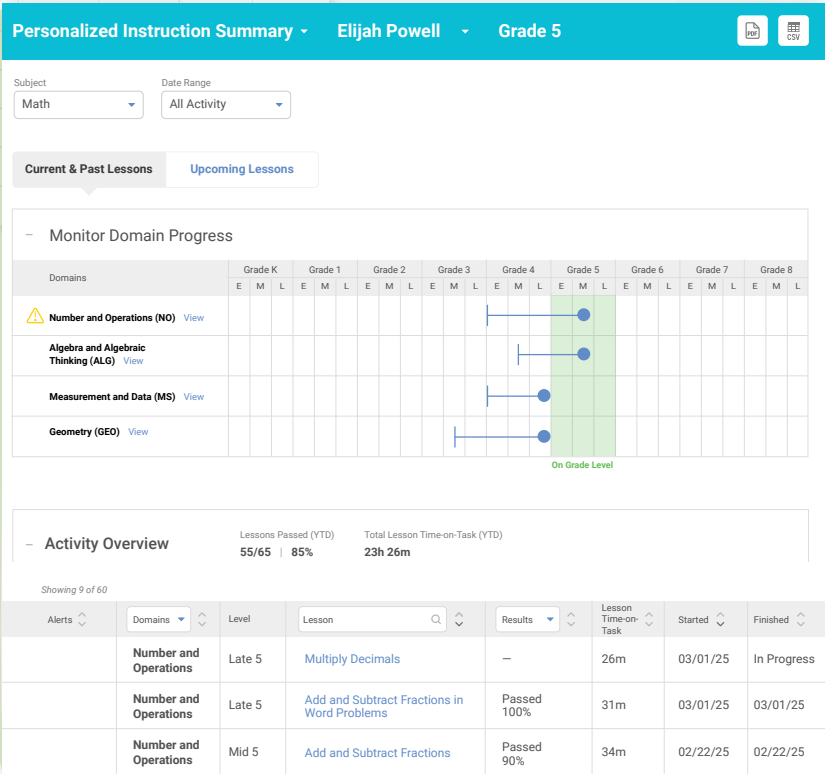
Personalized Instruction Summary Elijah Powell Grade 5

PDF CSV

Subject
Math

Date Range
All Activity

Current & Past Lessons Upcoming Lessons

– Monitor Domain Progress

| Domains | Grade K | Grade 1 | Grade 2 | Grade 3 | Grade 4 | Grade 5 | Grade 6 | Grade 7 | Grade 8 |
|---|---|---|---|---|---|---|---|---|---|
| | E M L | E M L | E M L | E M L | E M L | E M L | E M L | E M L | E M L |
| Number and Operations (NO) View | | | | | | | | | |
| Algebra and Algebraic Thinking (ALG) View | | | | | | | | | |
| Measurement and Data (MS) View | | | | | | | | | |
| Geometry (GEO) View | | | | | | | | | |

On Grade Level

– Activity Overview

Lessons Passed (YTD)
55/65 | 85%

Total Lesson Time-on-Task (YTD)
23h 26m

Showing 9 of 60

| Alerts | Domains | Level | Lesson | Results | Lesson Time-on-Task | Started | Finished |
|---|---|---|---|---|---|---|---|
| | Number and Operations | Late 5 | Multiply Decimals | — | 26m | 03/01/25 | In Progress |
| | Number and Operations | Late 5 | Add and Subtract Fractions in Word Problems | Passed 100% | 31m | 03/01/25 | 03/01/25 |
| | Number and Operations | Mid 5 | Add and Subtract Fractions | Passed 90% | 34m | 02/22/25 | 02/22/25 |